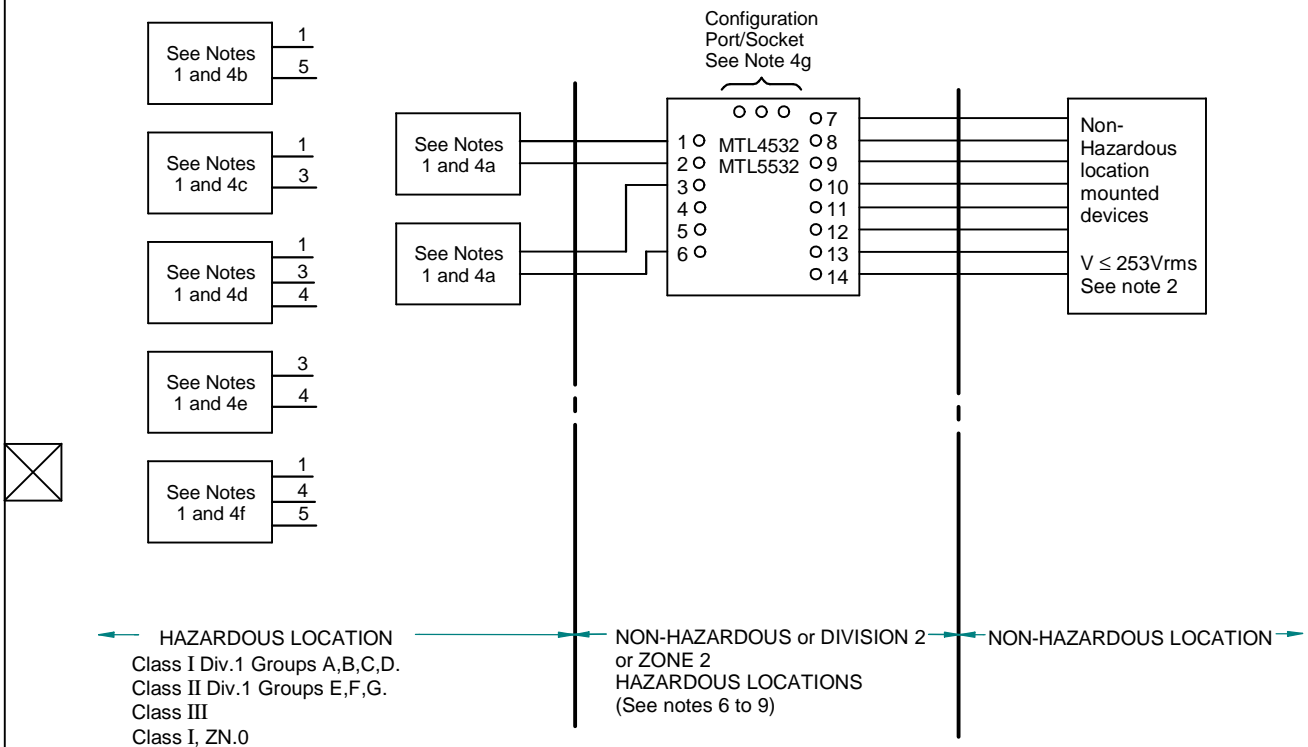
See Notes 1 and 4b
1
5

See Notes 1 and 4c
1
3

See Notes 1 and 4d
1
3
4

See Notes 1 and 4e
3
4

See Notes 1 and 4f
1
4
5

Configuration Port/Socket See Note 4g

See Notes 1 and 4a

See Notes 1 and 4a

1
2
3
4
5
6
MTL4532
MTL5532
7
8
9
10
11
12
13
14

Non-Hazardous location mounted devices

V ≤ 253Vrms
See note 2

HAZARDOUS LOCATION
Class I Div.1 Groups A,B,C,D.
Class II Div.1 Groups E,F,G.
Class III
Class I, ZN.0

NON-HAZARDOUS or DIVISION 2 or ZONE 2 HAZARDOUS LOCATIONS (See notes 6 to 9)

NON-HAZARDOUS LOCATION